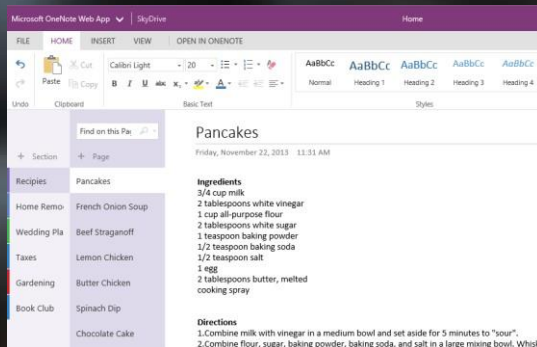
Microsoft OneNote Web App | SkyDrive

Home

FILE HOME INSERT VIEW OPEN IN ONENOTE

Undo

Paste Cut Copy

Clipboard

Calibri Light 11

B I U abc $x_2$ A

Basic Text

AaBbCc Normal

AaBbCc Heading 1

AaBbCc Heading 2

AaBbCc Heading 3

AaBbCc Heading 4

Styles

Find on this Pa

+ Section

+ Page

Recipies

Home Remo

Wedding Pla

Taxes

Gardening

Book Club

Pancakes

French Onion Soup

Beef Straganoff

Lemon Chicken

Butter Chicken

Spinach Dip

Chocolate Cake

Pancakes

Friday, November 22, 2013 11:31 AM

Ingredients
3/4 cup milk
2 tablespoons white vinegar
1 cup all-purpose flour
2 tablespoons white sugar
1 teaspoon baking powder
1/2 teaspoon baking soda
1/2 teaspoon salt
1 egg
2 tablespoons butter, melted
cooking spray

Directions
1.Combine milk with vinegar in a medium bowl and set aside for 5 minutes to "sour".
2.Combine flour, sugar, baking powder, baking soda, and salt in a large mixing bowl. Whis